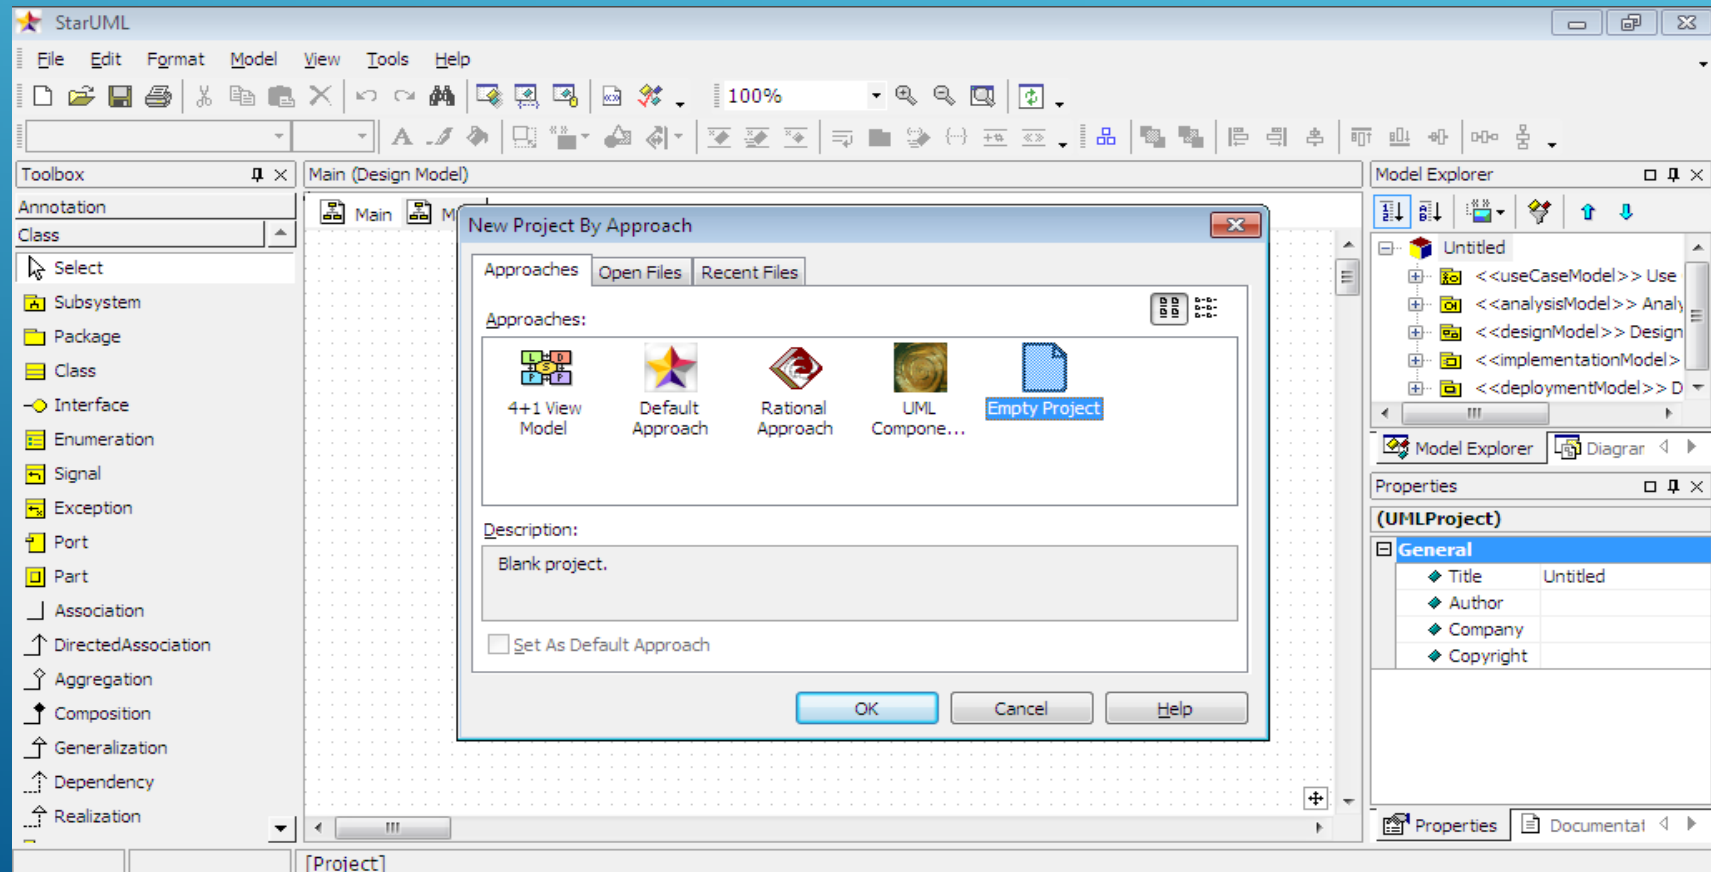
StarUML

File Edit Format Model View Tools Help

100%

Toolbox

Annotation

Class

Select
Subsystem
Package
Class
Interface
Enumeration
Signal
Exception
Port
Part
Association
DirectedAssociation
Aggregation
Composition
Generalization
Dependency
Realization

Main (Design Model)

Main M

New Project By Approach

Approaches Open Files Recent Files

Approaches:

4+1 View Model
Default Approach
Rational Approach
UML Compone...
Empty Project

Description:

Blank project.

Set As Default Approach

OK Cancel Help

Model Explorer

Untitled
<<useCaseModel>> Use
<<analysisModel>> Analy
<<designModel>> Design
<<implementationModel>
<<deploymentModel>> D

Model Explorer Diagrar

Properties

(UMLProject)

General

| Title | Untitled |
|---|---|
| Author | |
| Company | |
| Copyright | |

Properties Documentat

[Project]